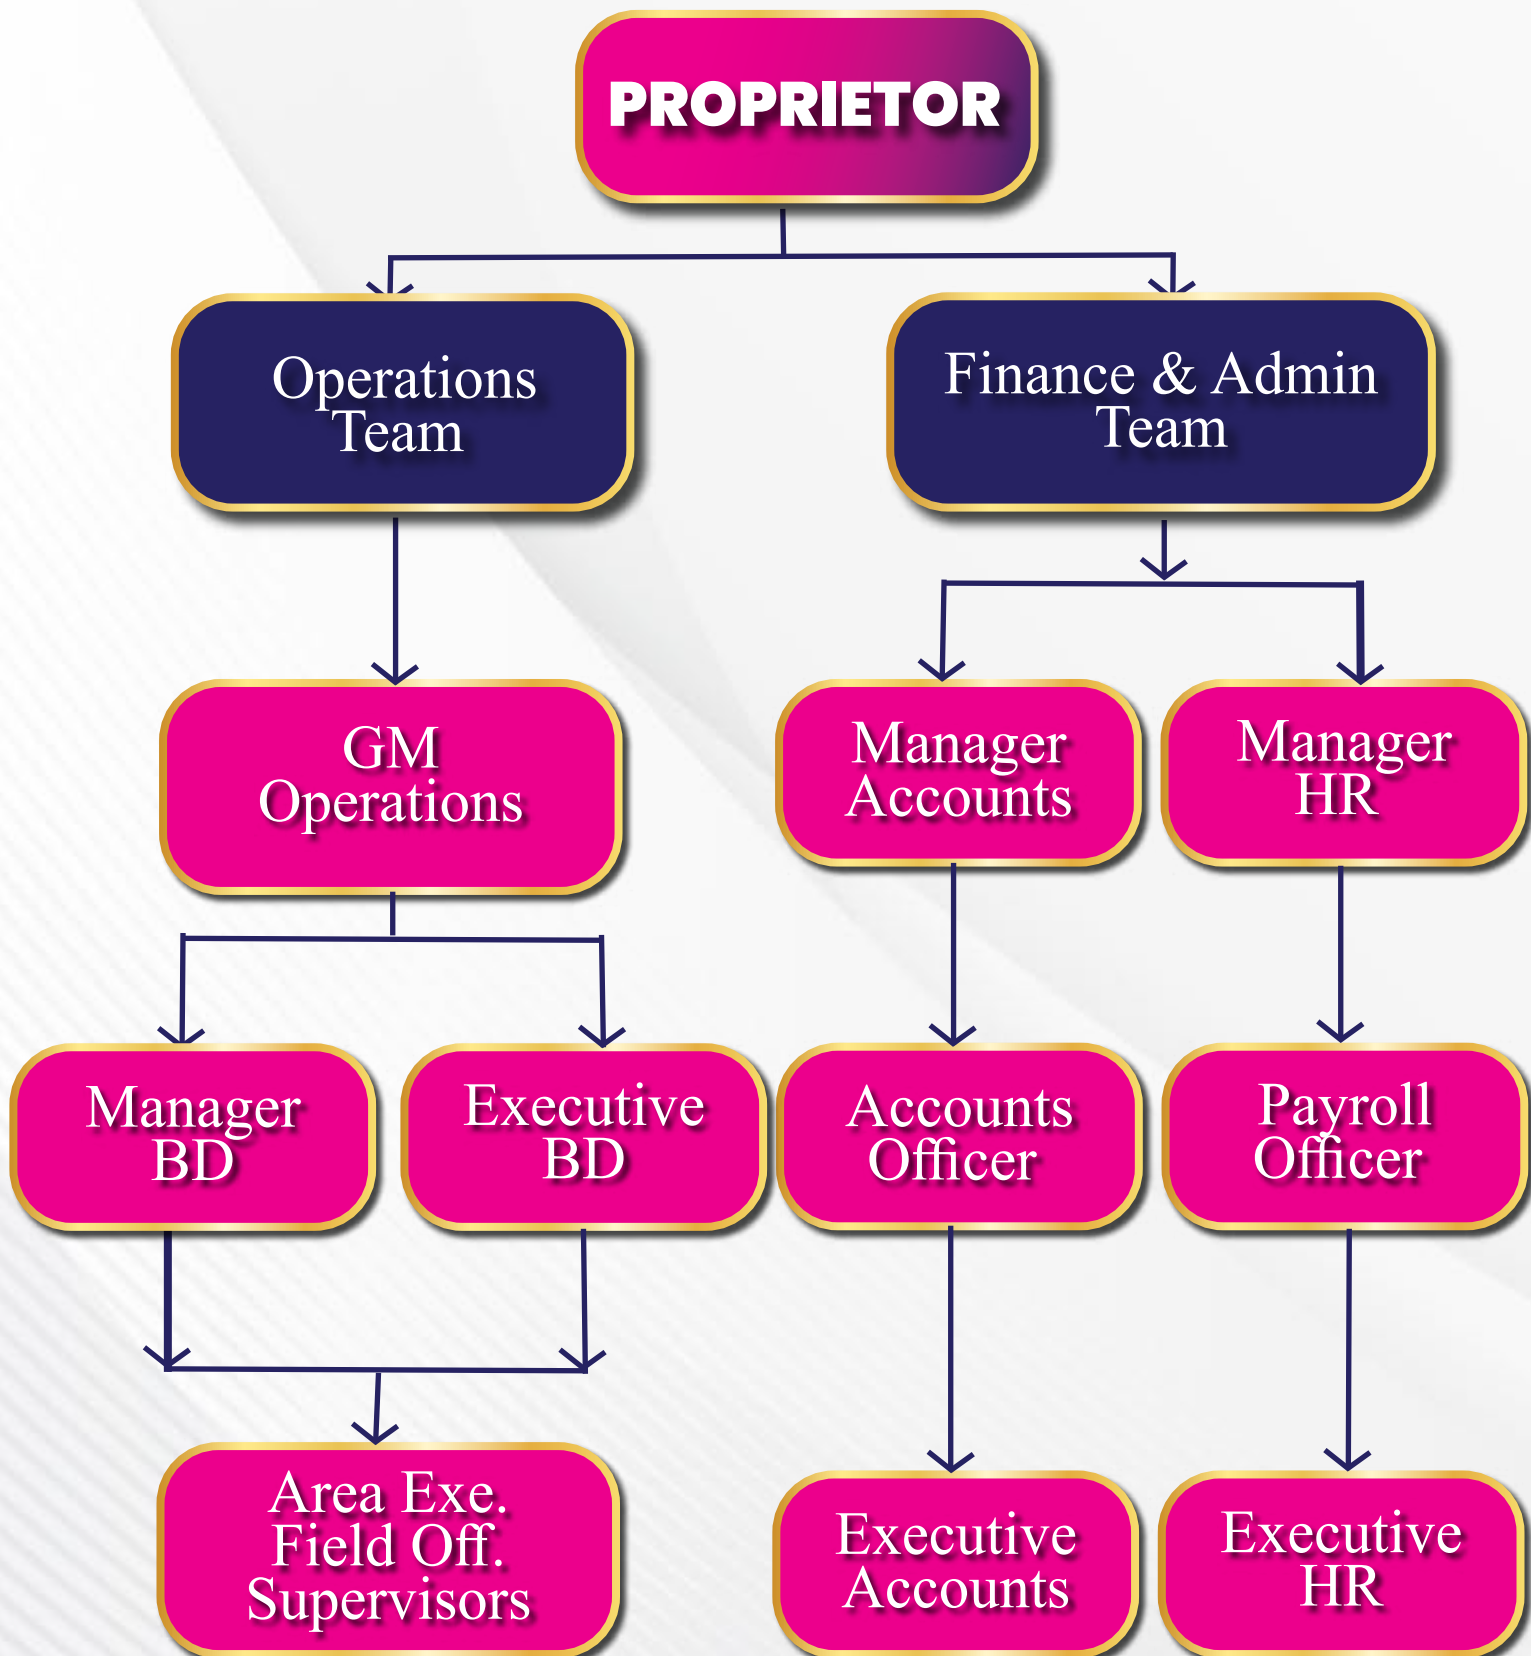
PROPRIETOR

Operations Team

Finance & Admin Team

GM Operations

Manager Accounts

Manager HR

Manager BD

Executive BD

Accounts Officer

Payroll Officer

Area Exe. Field Off. Supervisors

Executive Accounts

Executive HR